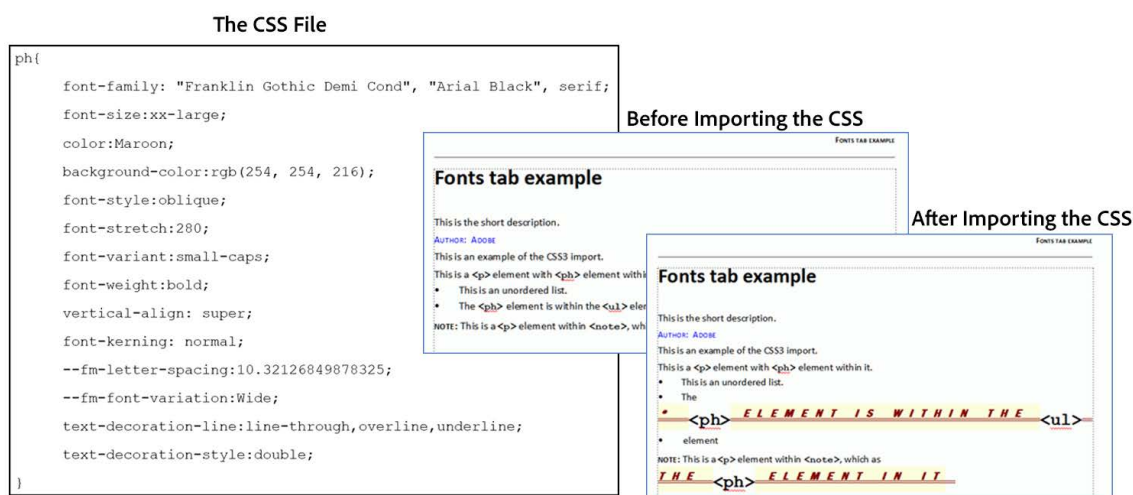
The CSS File

ph{
font-family: "Franklin Gothic Demi Cond", "Arial Black", serif;
font-size:xx-large;
color:Maroon;
background-color:rgb(254, 254, 216);
font-style:oblique;
font-stretch:280;
font-variant:small-caps;
font-weight:bold;
vertical-align: super;
font-kerning: normal;
--fm-letter-spacing:10.32126849878325;
--fm-font-variation:Wide;
text-decoration-line:line-through,overline,underline;
text-decoration-style:double;
}

Before Importing the CSS

FONTS TAB EXAMPLE

Fonts tab example

This is the short description.

AUTHOR: ADOBE

This is an example of the CSS3 import.

This is a <p> element with <ph> element withi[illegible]

• This is an unordered list.
• The <ph> element is within the <ul> ele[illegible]

NOTE: This is a <p> element within <note>, wh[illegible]

After Importing the CSS

FONTS TAB EXAMPLE

Fonts tab example

This is the short description.

AUTHOR: ADOBE

This is an example of the CSS3 import.

This is a <p> element with <ph> element within it.

• This is an unordered list.
• The
• <ph> ELEMENT IS WITHIN THE <ul>
• element

NOTE: This is a <p> element within <note>, which as

THE <ph> ELEMENT IN IT